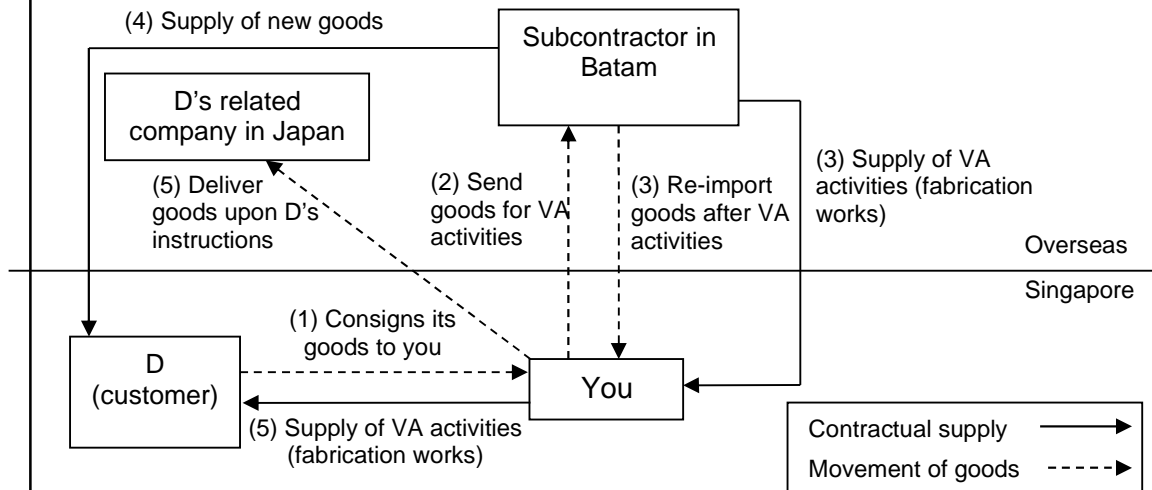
(4) Supply of new goods

Subcontractor in Batam

D's related company in Japan

(5) Deliver goods upon D's instructions

(2) Send goods for VA activities

(3) Re-import goods after VA activities

(3) Supply of VA activities (fabrication works)

Overseas

Singapore

(1) Consigns its goods to you

D (customer)

You

(5) Supply of VA activities (fabrication works)

Contractual supply

Movement of goods